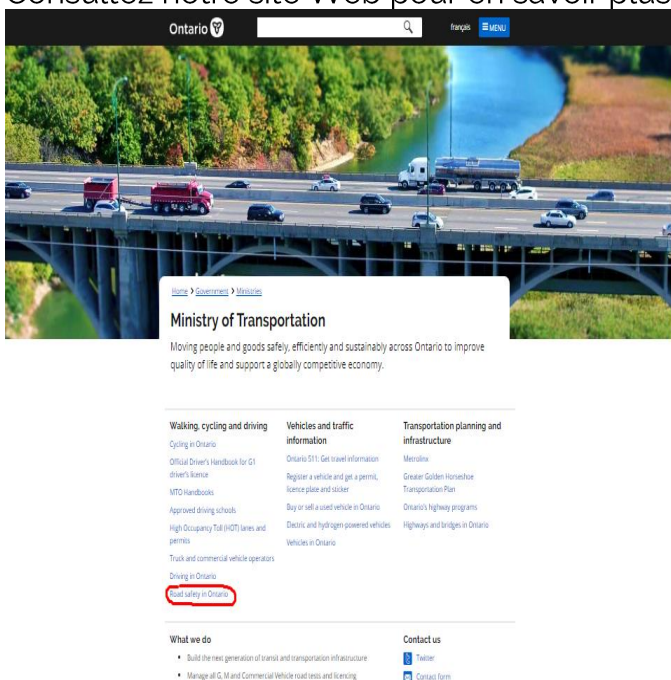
Consultez notre site Web pour en savoir plus

Ontario

français ≡MENU

Home > Government > Ministries

Ministry of Transportation

Moving people and goods safely, efficiently and sustainably across Ontario to improve quality of life and support a globally competitive economy.

Walking, cycling and driving

Cycling in Ontario

Official Driver's Handbook for G1 driver's licence

MTO Handbooks

Approved driving schools

High Occupancy Toll (HOT) lanes and permits

Truck and commercial vehicle operators

Driving in Ontario

Road safety in Ontario

Vehicles and traffic information

Ontario 511: Get travel information

Register a vehicle and get a permit, licence plate and sticker

Buy or sell a used vehicle in Ontario

Electric and hydrogen-powered vehicles

Vehicles in Ontario

Transportation planning and infrastructure

Metrolinx

Greater Golden Horseshoe Transportation Plan

Ontario's highway programs

Highways and bridges in Ontario

What we do

• Build the next generation of transit and transportation infrastructure

• Manage all G, M and Commercial Vehicle road tests and licencing

Contact us

Twitter

Contact form